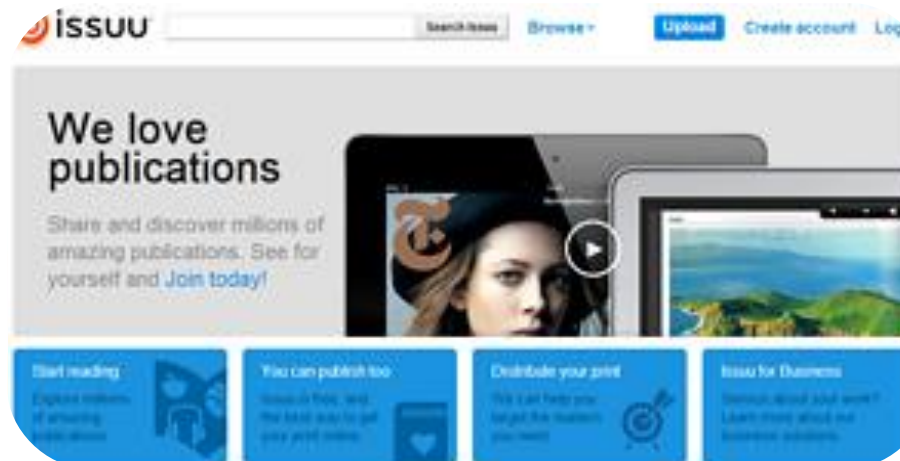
issuu

Search Issues

Browse

Upload

Create account

Log

We love publications

Share and discover millions of amazing publications. See for yourself and Join today!

Start reading

Explore millions of amazing publications

You can publish too

Issuu is free, and the best way to get your print online

Distribute your print

We can help you target the readers you want

Issuu for Business

Serious about your work? Learn more about our business solutions